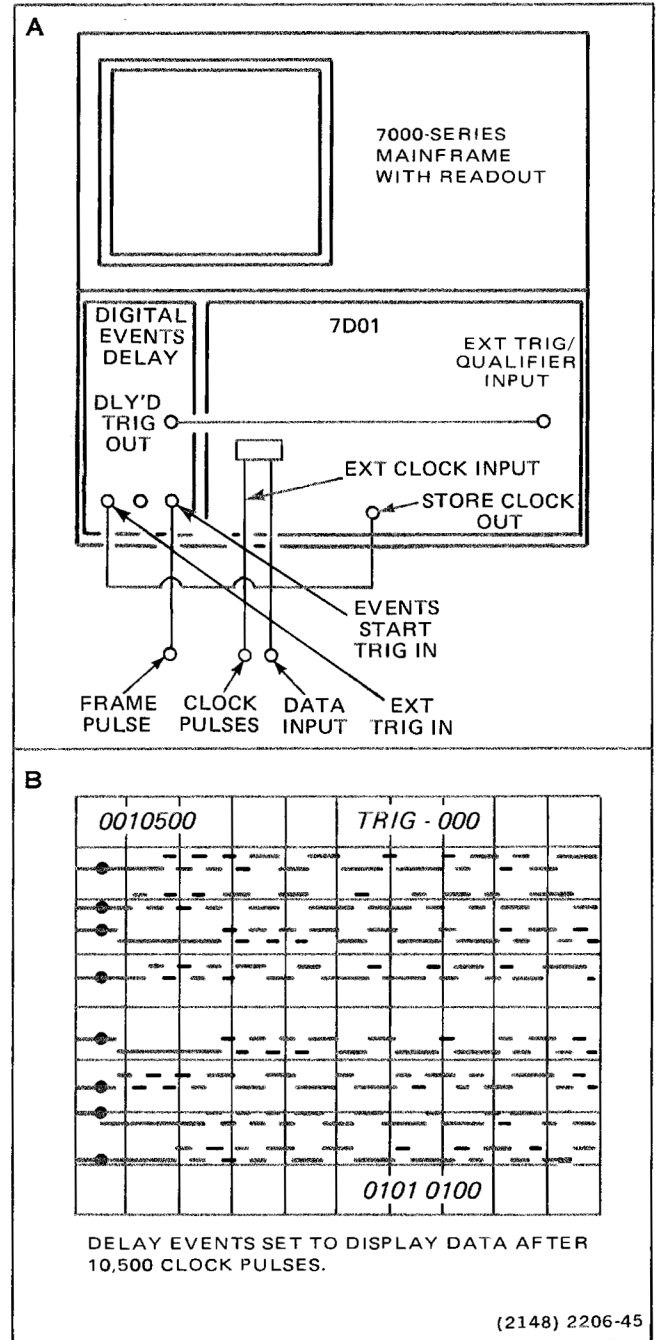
A

7000-SERIES MAINFRAME WITH READOUT

DIGITAL EVENTS DELAY

7D01

EXT TRIG/ QUALIFIER INPUT

DLY'D TRIG OUT

EXT CLOCK INPUT

STORE CLOCK OUT

EVENTS START TRIG IN

FRAME PULSE

CLOCK PULSES

DATA INPUT

EXT TRIG IN

B

0010500

TRIG - 000

0101 0100

DELAY EVENTS SET TO DISPLAY DATA AFTER 10,500 CLOCK PULSES.

(2148) 2206-45